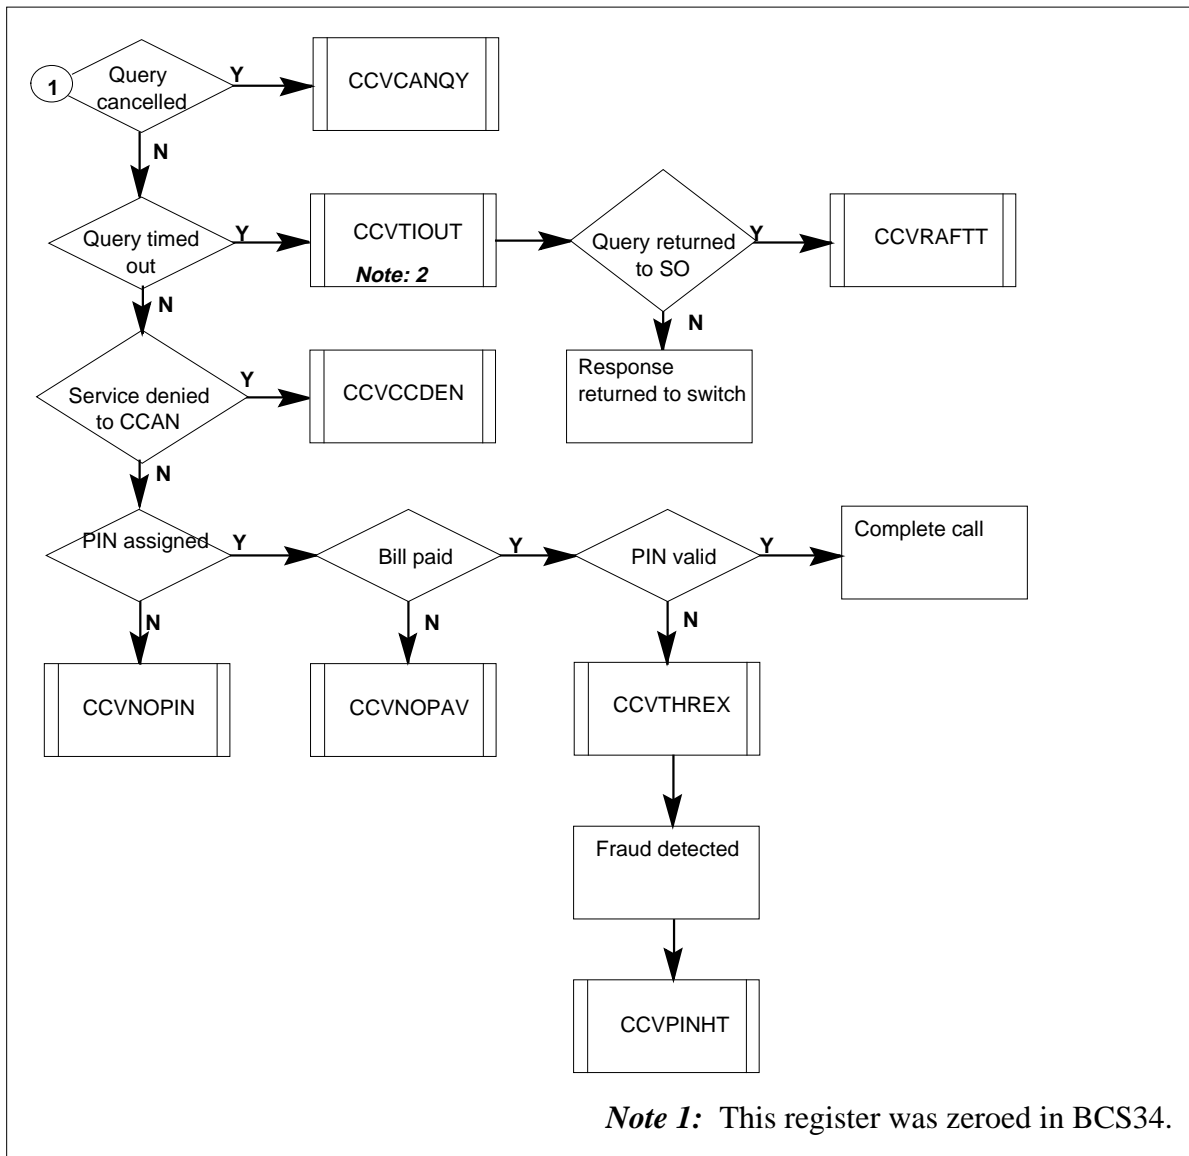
1

Query cancelled

Y

CCVCANQY

N

Query timed out

Y

CCVTIOUT

Note: 2

Query returned to SO

Y

CCVRAFTT

N

Response returned to switch

N

Service denied to CCAN

Y

CCVCCDEN

N

PIN assigned

Y

Bill paid

Y

PIN valid

Y

Complete call

N

N

N

CCVNOPIN

CCVNOPAV

CCVTHREX

Fraud detected

CCVPINHT

*Note 1:* This register was zeroed in BCS34.